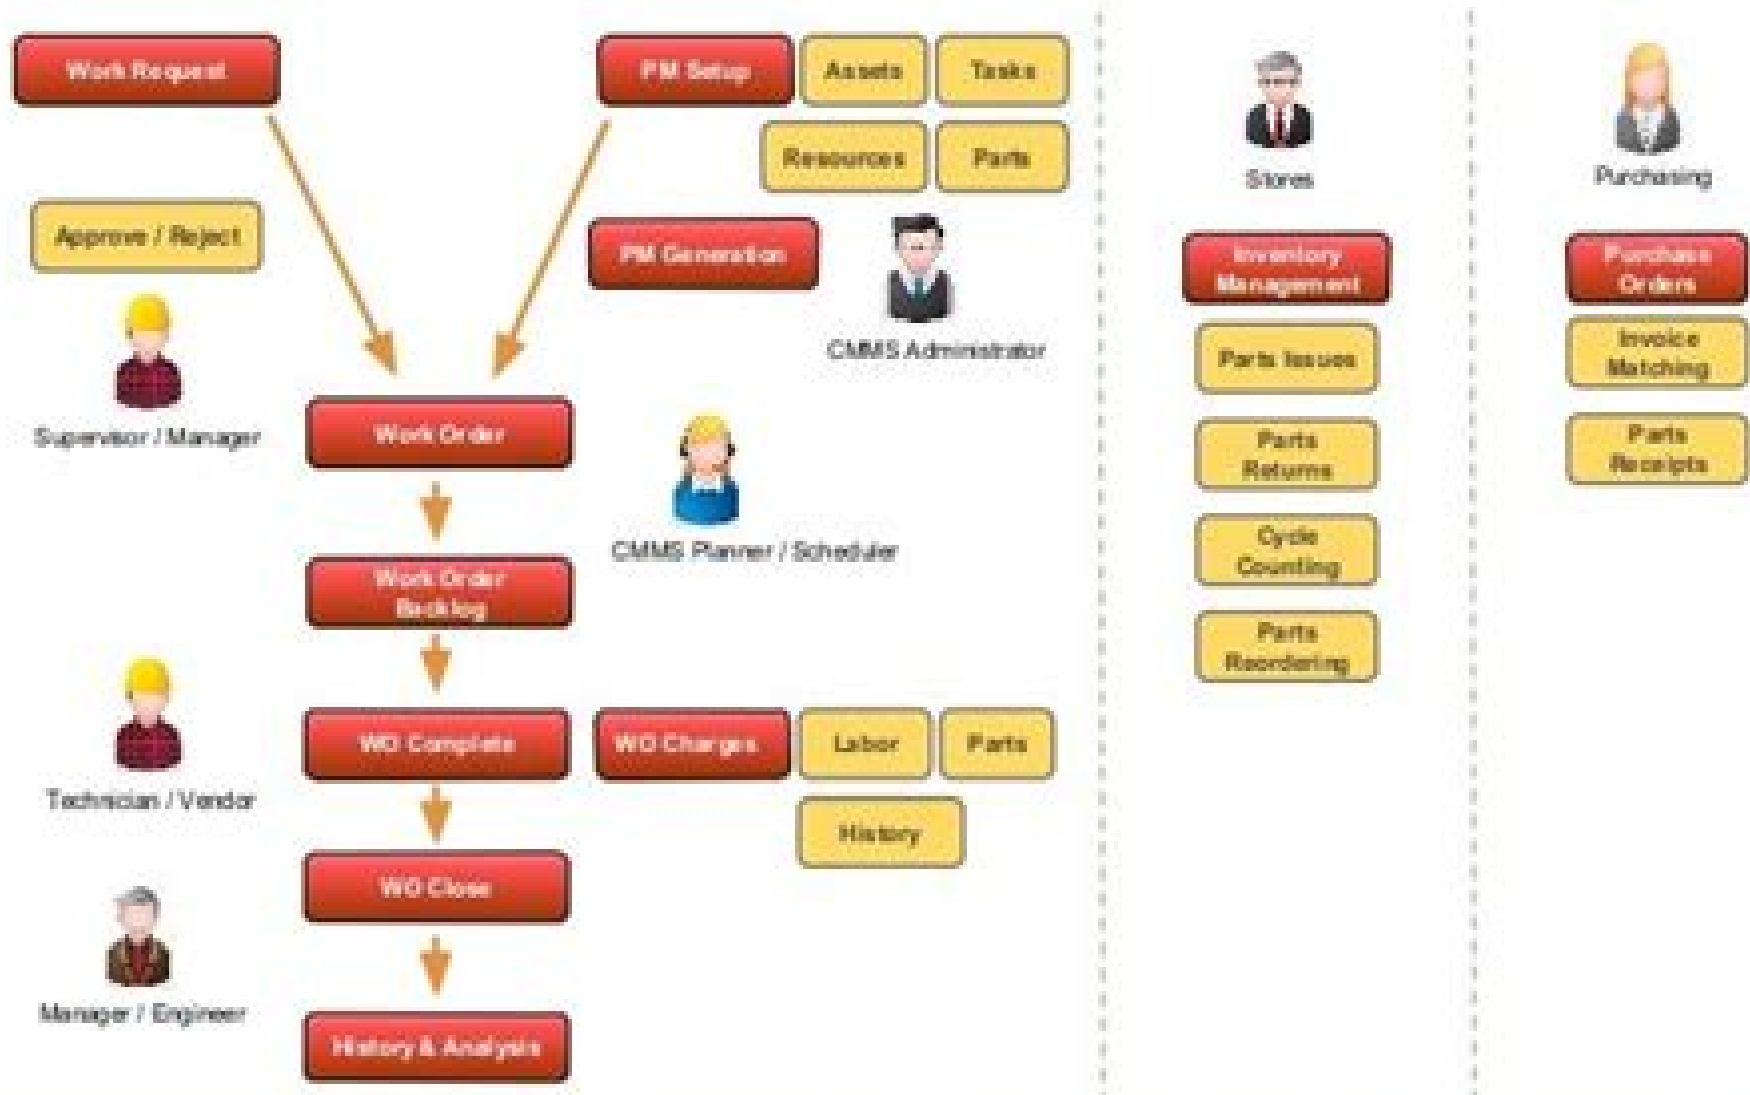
Work Request

PM Setup

Assets

Tasks

Resources

Parts

Approve / Reject

PM Generation

CMMS Administrator

Supervisor / Manager

Work Order

CMMS Planner / Scheduler

Work Order Backlog

WO Complete

WO Charges

Labor

Parts

Technician / Vendor

History

WO Close

Manager / Engineer

History & Analysis

Stores

Inventory Management

Parts Issues

Parts Returns

Cycle Counting

Parts Reordering

Purchasing

Purchase Orders

Invoice Matching

Parts Receipts